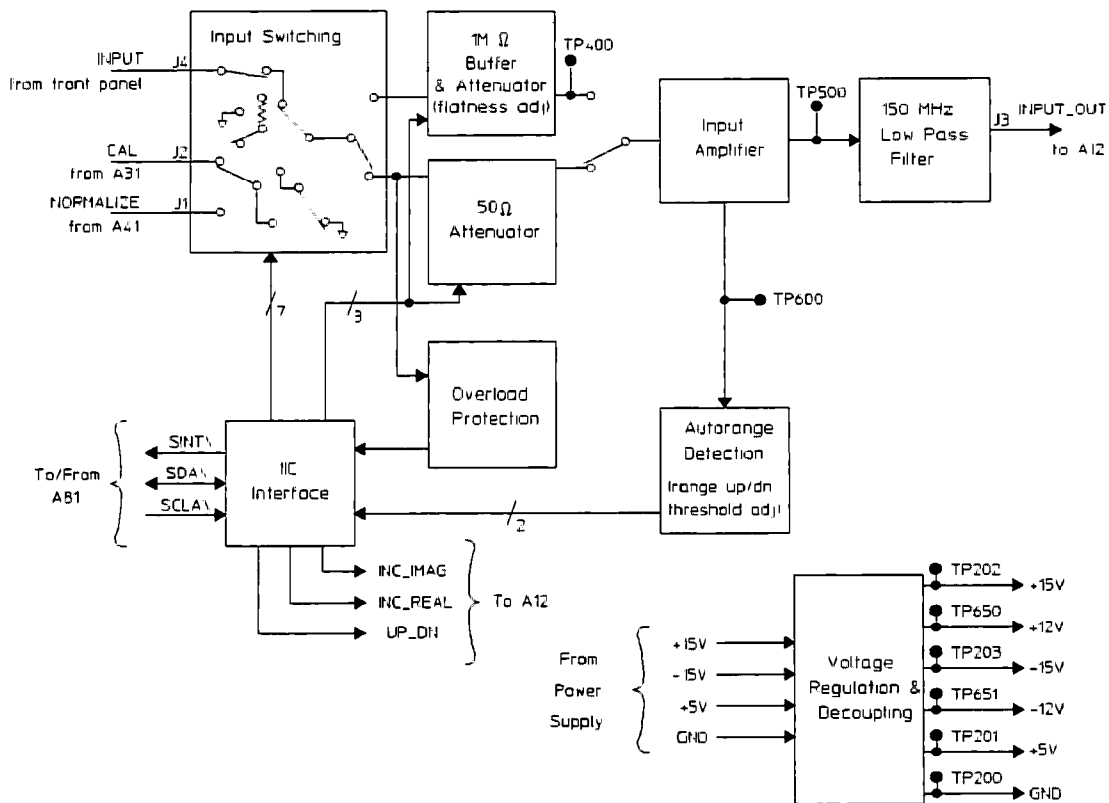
Input Switching

INPUT J4
from front panel

CAL J2
from A31

NORMALIZE J1
from A41

1M Ω
Buffer
& Attenuator
(flatness adj)

TP400

50 Ω
Attenuator

Input
Amplifier

TP500

150 MHz
Low Pass
Filter

J3 INPUT_OUT
to A12

TP600

7

3

Overload
Protection

Autorange
Detection
(range up/dn
threshold adj)

2

To/From
A81

SINT\
SDA\
SCLA\

IIC
Interface

INC_IMAG
INC_REAL
UP_DN

To A12

From
Power
Supply

+15V
-15V
+5V
GND

Voltage
Regulation &
Decoupling

TP202 +15V
TP650 +12V
TP203 -15V
TP651 -12V
TP201 +5V
TP200 GND